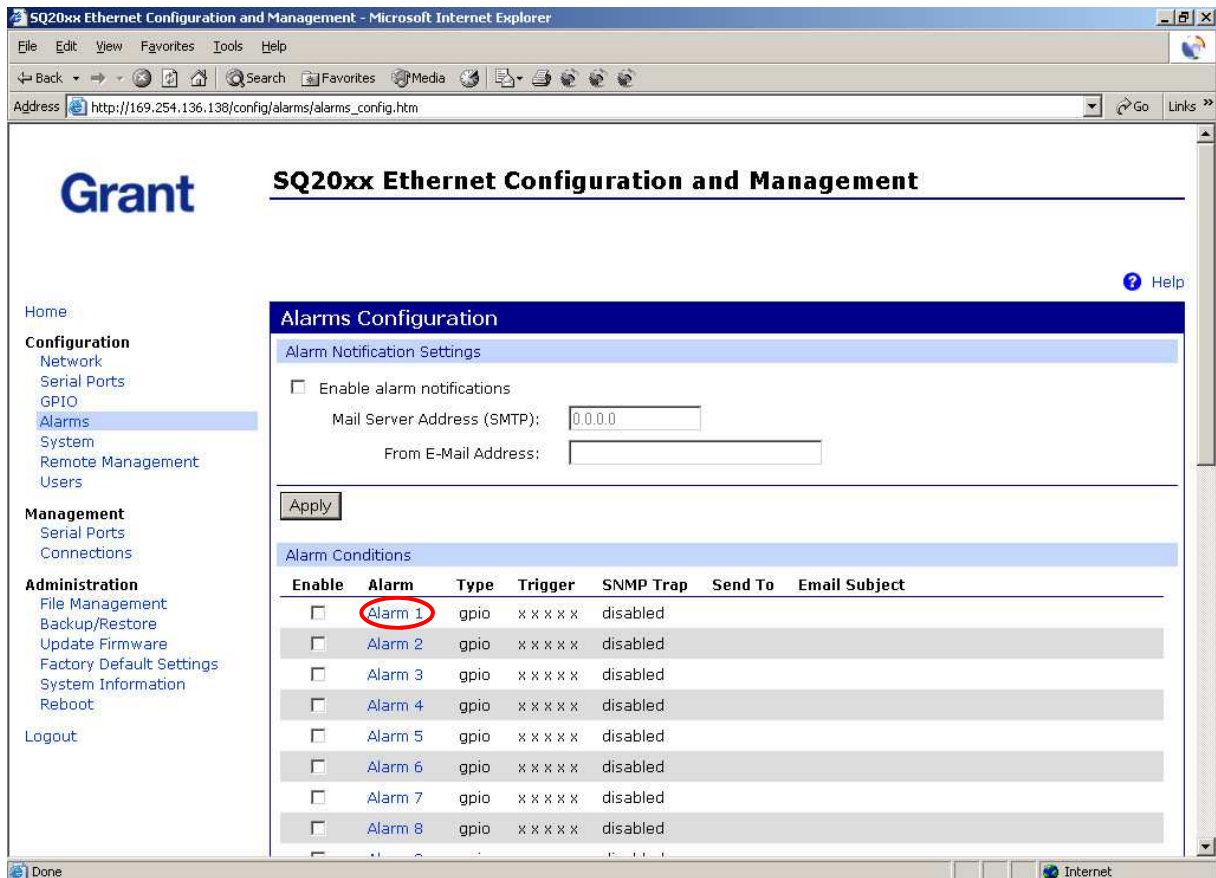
SQ20xx Ethernet Configuration and Management - Microsoft Internet Explorer

File Edit View Favorites Tools Help

Back Search Favorites Media

Address http://169.254.136.138/config/alarms/alarms_config.htm Go Links »

Grant

SQ20xx Ethernet Configuration and Management

Help

Home

Configuration
Network
Serial Ports
GPIO
Alarms
System
Remote Management
Users

Management
Serial Ports
Connections

Administration
File Management
Backup/Restore
Update Firmware
Factory Default Settings
System Information
Reboot

Logout

Alarms Configuration

Alarm Notification Settings

Enable alarm notifications

Mail Server Address (SMTP): 0.0.0.0

From E-Mail Address:

Apply

Alarm Conditions

| Enable | Alarm | Type | Trigger | SNMP Trap | Send To | Email Subject |
|---|---|---|---|---|---|---|
| | Alarm 1 | gpio | x x x x x | disabled | | |
| | Alarm 2 | gpio | x x x x x | disabled | | |
| | Alarm 3 | gpio | x x x x x | disabled | | |
| | Alarm 4 | gpio | x x x x x | disabled | | |
| | Alarm 5 | gpio | x x x x x | disabled | | |
| | Alarm 6 | gpio | x x x x x | disabled | | |
| | Alarm 7 | gpio | x x x x x | disabled | | |
| | Alarm 8 | gpio | x x x x x | disabled | | |
| | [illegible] | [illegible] | | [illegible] | | |

Done

Internet